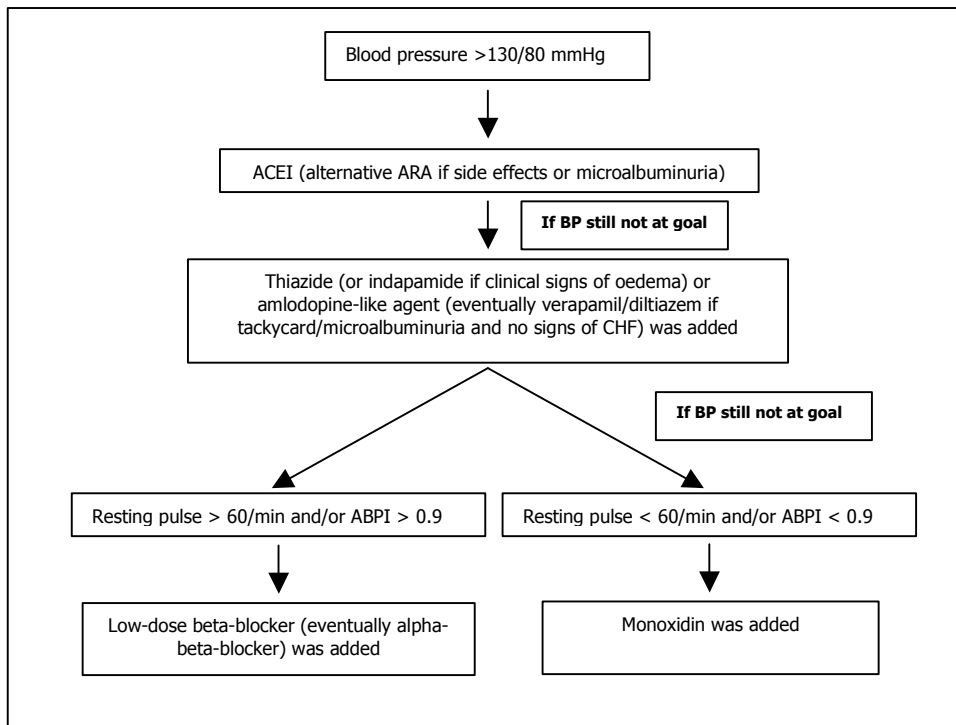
Blood pressure >130/80 mmHg

ACEI (alternative ARA if side effects or microalbuminuria)

If BP still not at goal

Thiazide (or indapamide if clinical signs of oedema) or amlodopine-like agent (eventually verapamil/diltiazem if tackycard/microalbuminuria and no signs of CHF) was added

If BP still not at goal

Resting pulse > 60/min and/or ABPI > 0.9

Resting pulse < 60/min and/or ABPI < 0.9

Low-dose beta-blocker (eventually alpha-beta-blocker) was added

Monoxidin was added